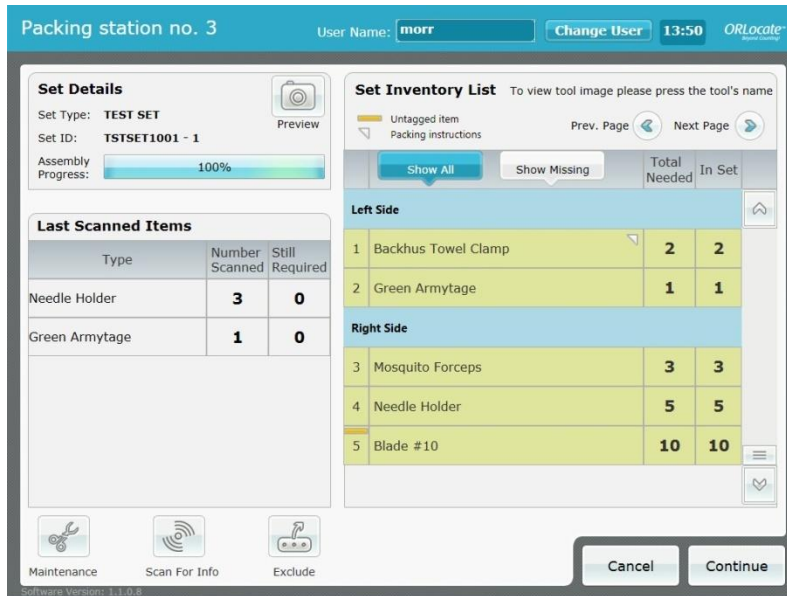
Packing station no. 3

User Name: morr

Change User

13:50

ORLocate
Beyond Counting

Set Details

Set Type: TEST SET

Set ID: TSTSET1001 - 1

Preview

Assembly Progress: 100%

Last Scanned Items

| Type | Number Scanned | Still Required |
|---|---|---|
| Needle Holder | 3 | 0 |
| Green Armytage | 1 | 0 |

Set Inventory List To view tool image please press the tool's name

Untagged item

Packing instructions

Prev. Page

Next Page

Show All

Show Missing

| | | Total Needed | In Set |
|---|---|---|---|
| Left Side | | | |
| 1 | Backhus Towel Clamp | 2 | 2 |
| 2 | Green Armytage | 1 | 1 |
| Right Side | | | |
| 3 | Mosquito Forceps | 3 | 3 |
| 4 | Needle Holder | 5 | 5 |
| 5 | Blade #10 | 10 | 10 |

Maintenance

Scan For Info

Exclude

Cancel

Continue

Software Version: 1.1.0.8